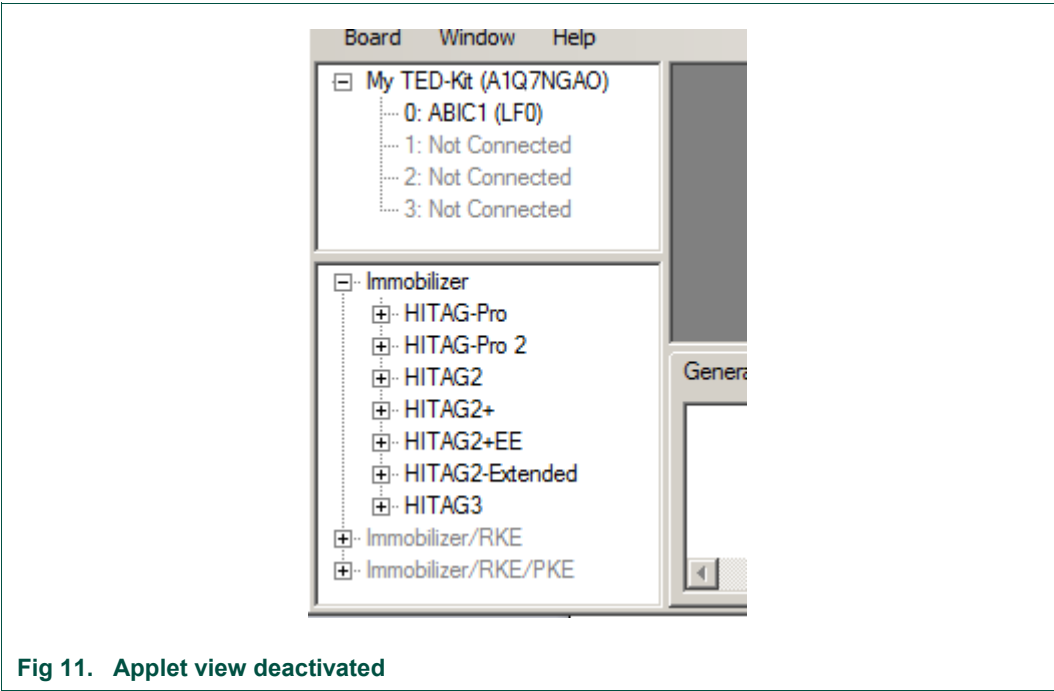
Board Window Help

My TED-Kit (A1Q7NGAO)
0: ABIC1 (LF0)
1: Not Connected
2: Not Connected
3: Not Connected

Immobilizer
HITAG-Pro
HITAG-Pro 2
HITAG2
HITAG2+
HITAG2+EE
HITAG2-Extended
HITAG3
Immobilizer/RKE
Immobilizer/RKE/PKE

Genera

Fig 11. Applet view deactivated